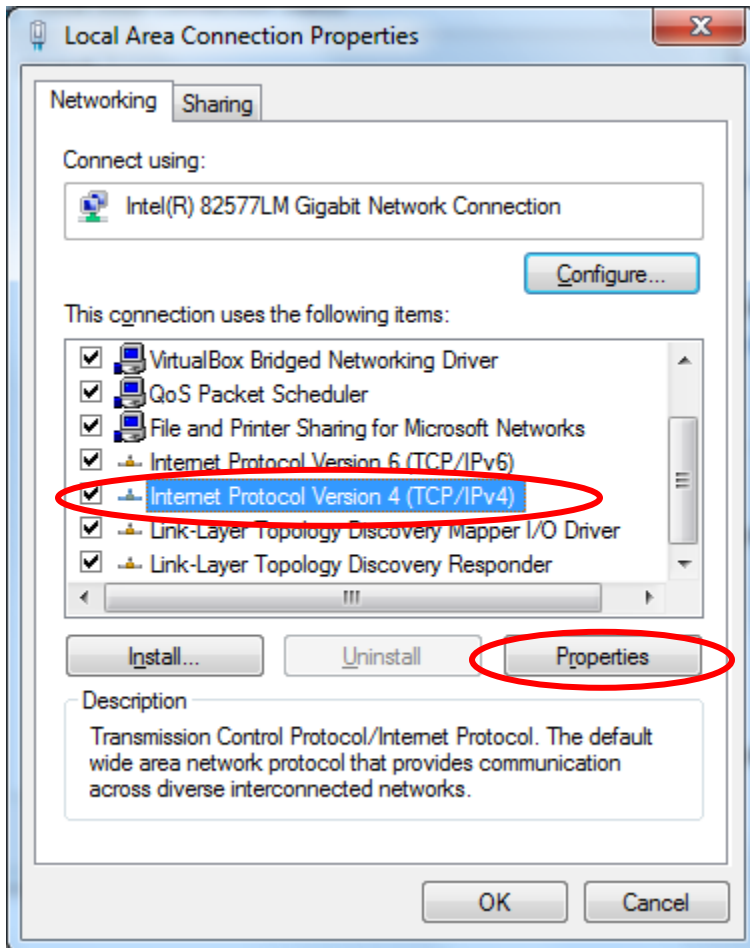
Local Area Connection Properties

Networking Sharing

Connect using:

Intel(R) 82577LM Gigabit Network Connection

Configure...

This connection uses the following items:

VirtualBox Bridged Networking Driver
QoS Packet Scheduler
File and Printer Sharing for Microsoft Networks
Internet Protocol Version 6 (TCP/IPv6)
Internet Protocol Version 4 (TCP/IPv4)
Link-Layer Topology Discovery Mapper I/O Driver
Link-Layer Topology Discovery Responder

Install... Uninstall Properties

Description

Transmission Control Protocol/Internet Protocol. The default wide area network protocol that provides communication across diverse interconnected networks.

OK Cancel